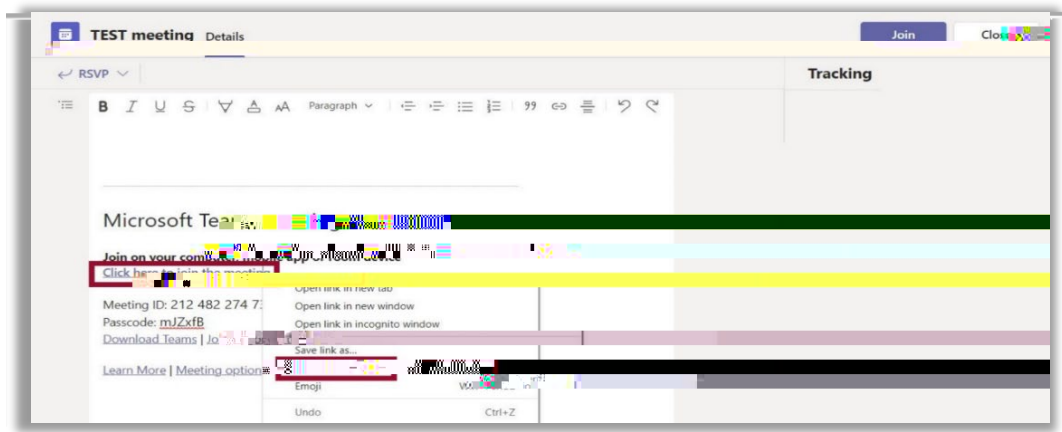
TEST meeting Details

Join Clo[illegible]

RSVP

Tracking

B I U S Paragraph 99

Microsoft Tea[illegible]

Join on your com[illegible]

Click here to join the meeting

Open link in new tab

Open link in new window

Open link in incognito window

Meeting ID: 212 482 274 7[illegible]

Passcode: mJZxfB

Download Teams | Jo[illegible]

Save link as...

Learn More | Meeting option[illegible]

Emoji

Undo Ctrl+Z